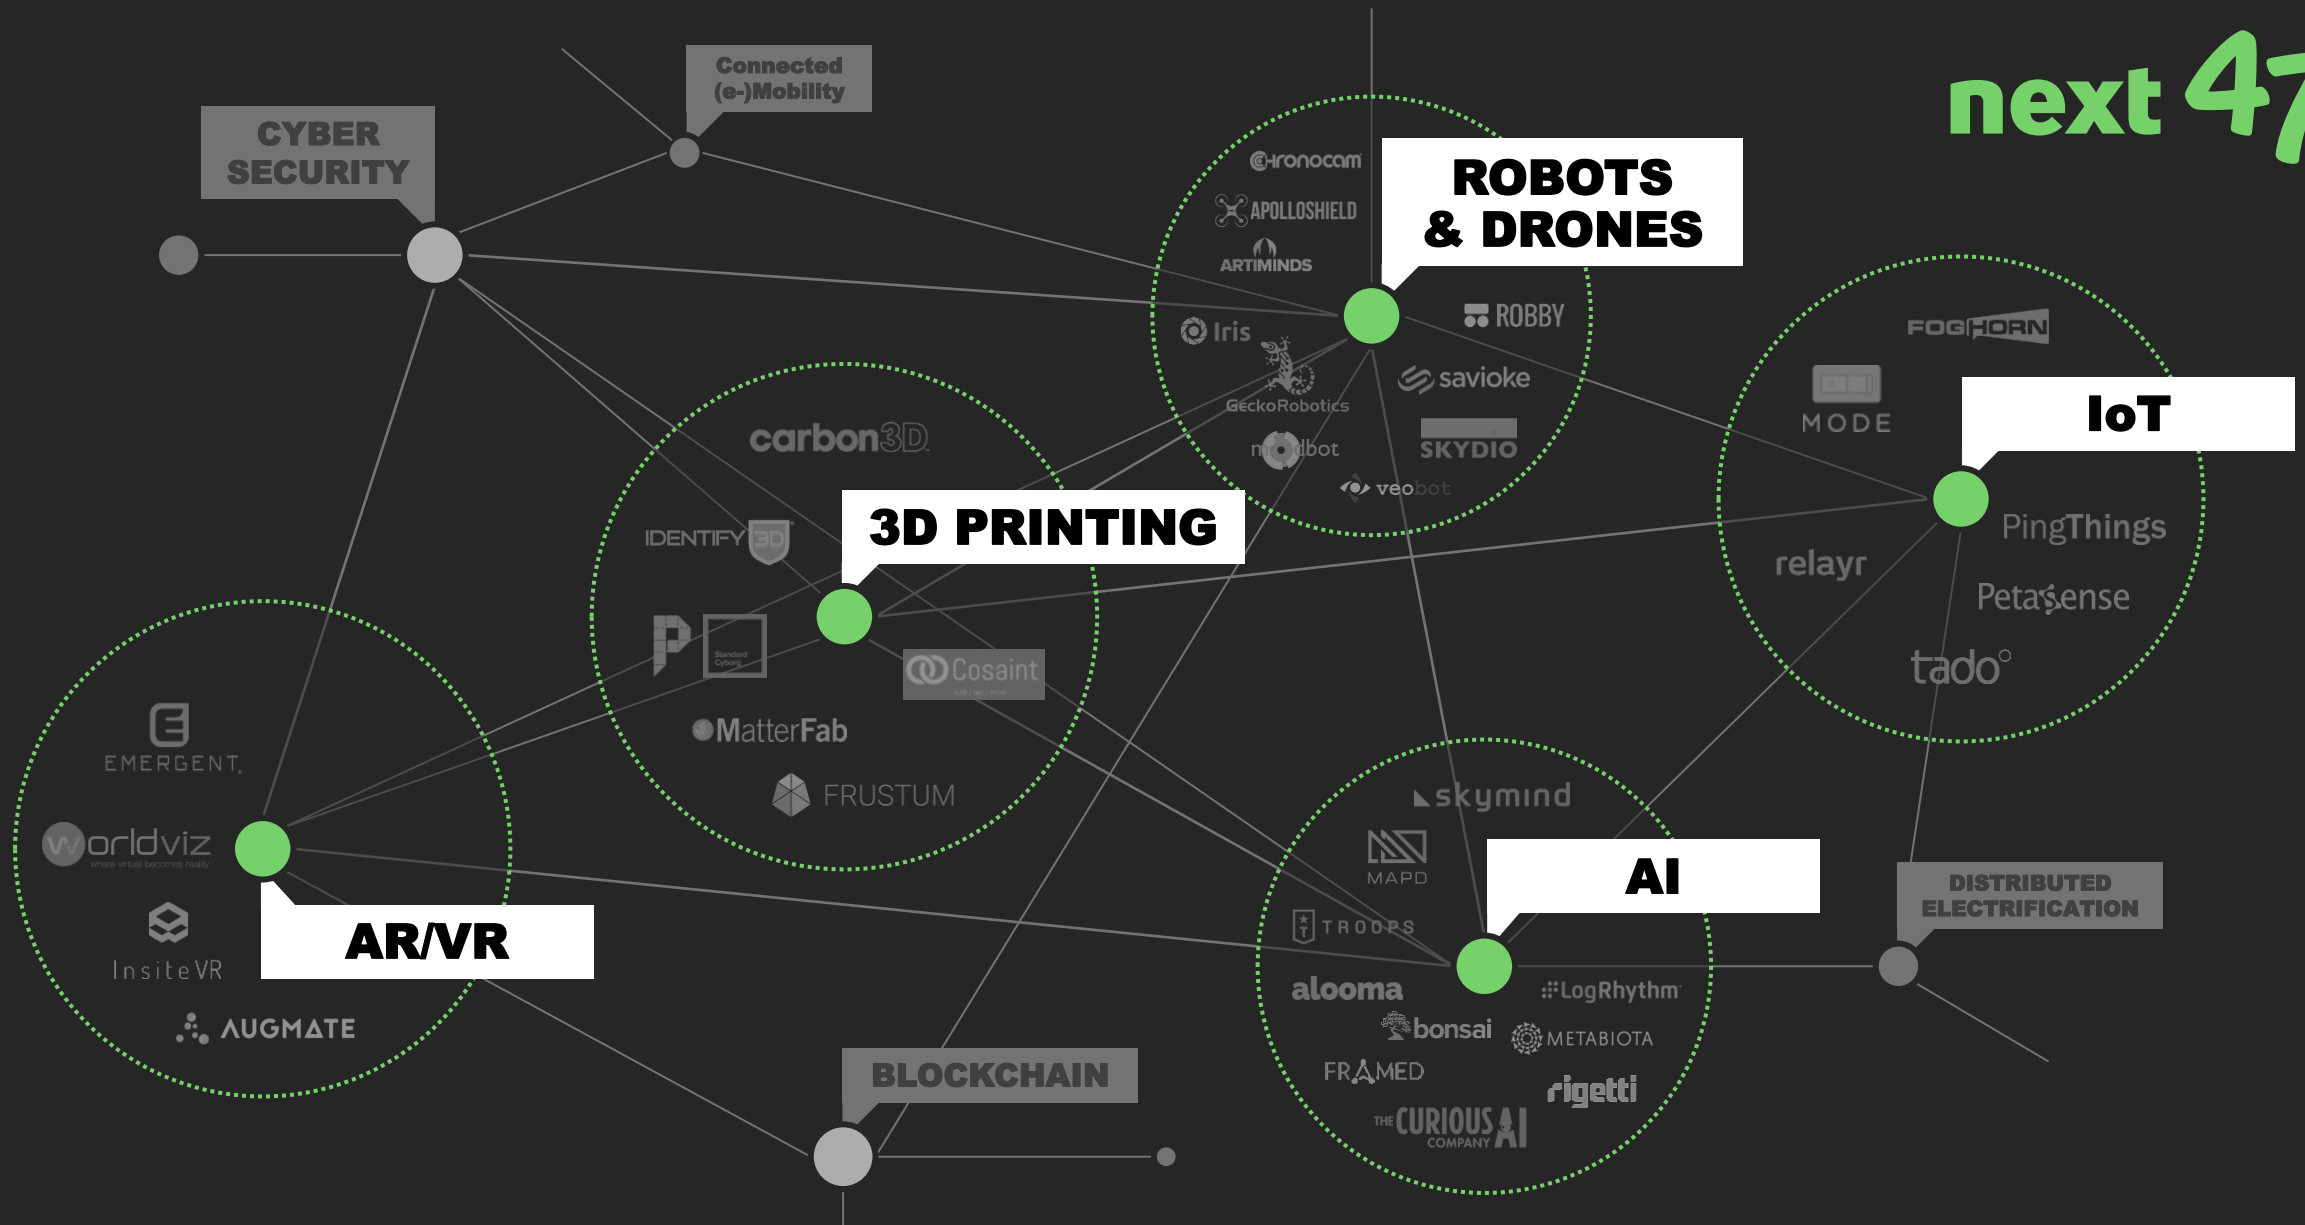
next 47

CYBER SECURITY

Connected (e-)Mobility

ROBOTS & DRONES

Chronocam
APOLLOSHIELD
ARTIMINDS
Iris
GeckoRobotics
modbot
veobot
ROBBY
savioke
SKYDIO

IoT

FOGHORN
MODE
PingThings
relayr
Petasense
tado°

3D PRINTING

carbon3D
IDENTIFY3D
Standard Cyborg
Cosaint
MatterFab
FRUSTUM

AR/VR

EMERGENT
worldviz
where virtual becomes reality
InsiteVR
AUGMATE

AI

skymind
MAPD
TROOPS
alooma
LogRhythm
bonsai
METABIOTA
FRAMED
rigetti
THE CURIOUS AI COMPANY

DISTRIBUTED ELECTRIFICATION

BLOCKCHAIN